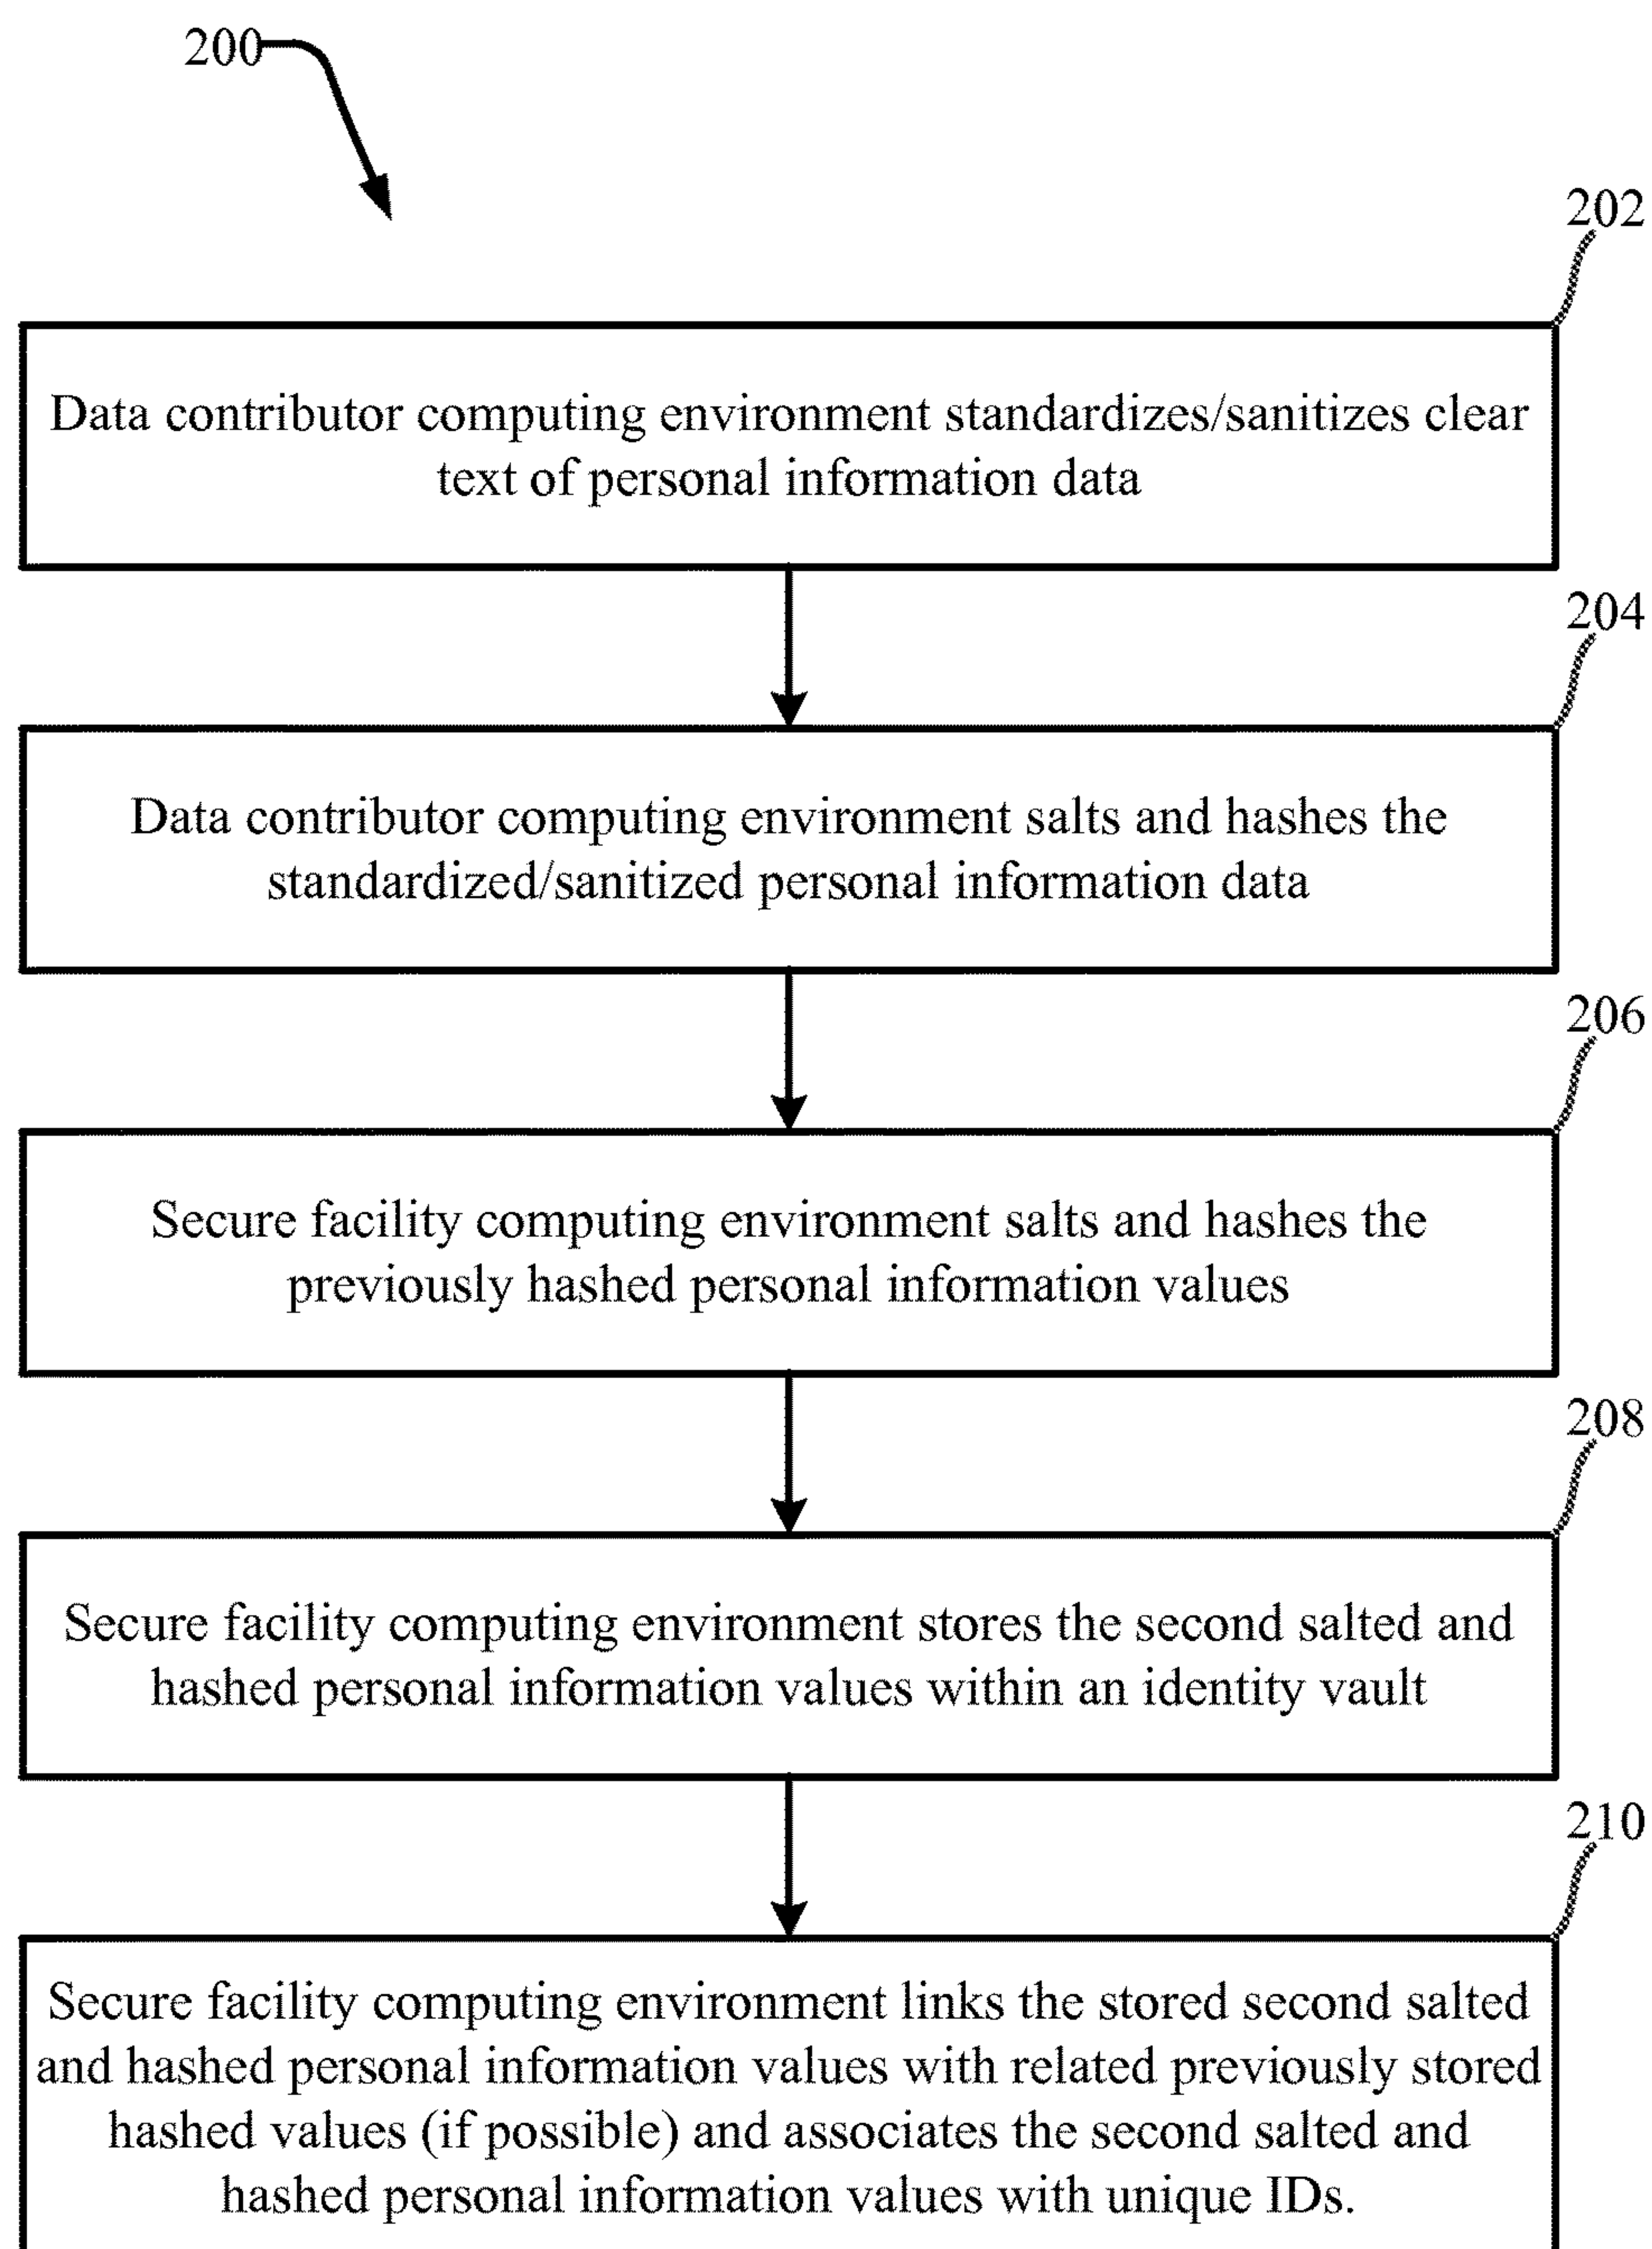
200

202

Data contributor computing environment standardizes/sanitizes clear text of personal information data

204

Data contributor computing environment salts and hashes the standardized/sanitized personal information data

206

Secure facility computing environment salts and hashes the previously hashed personal information values

208

Secure facility computing environment stores the second salted and hashed personal information values within an identity vault

210

Secure facility computing environment links the stored second salted and hashed personal information values with related previously stored hashed values (if possible) and associates the second salted and hashed personal information values with unique IDs.